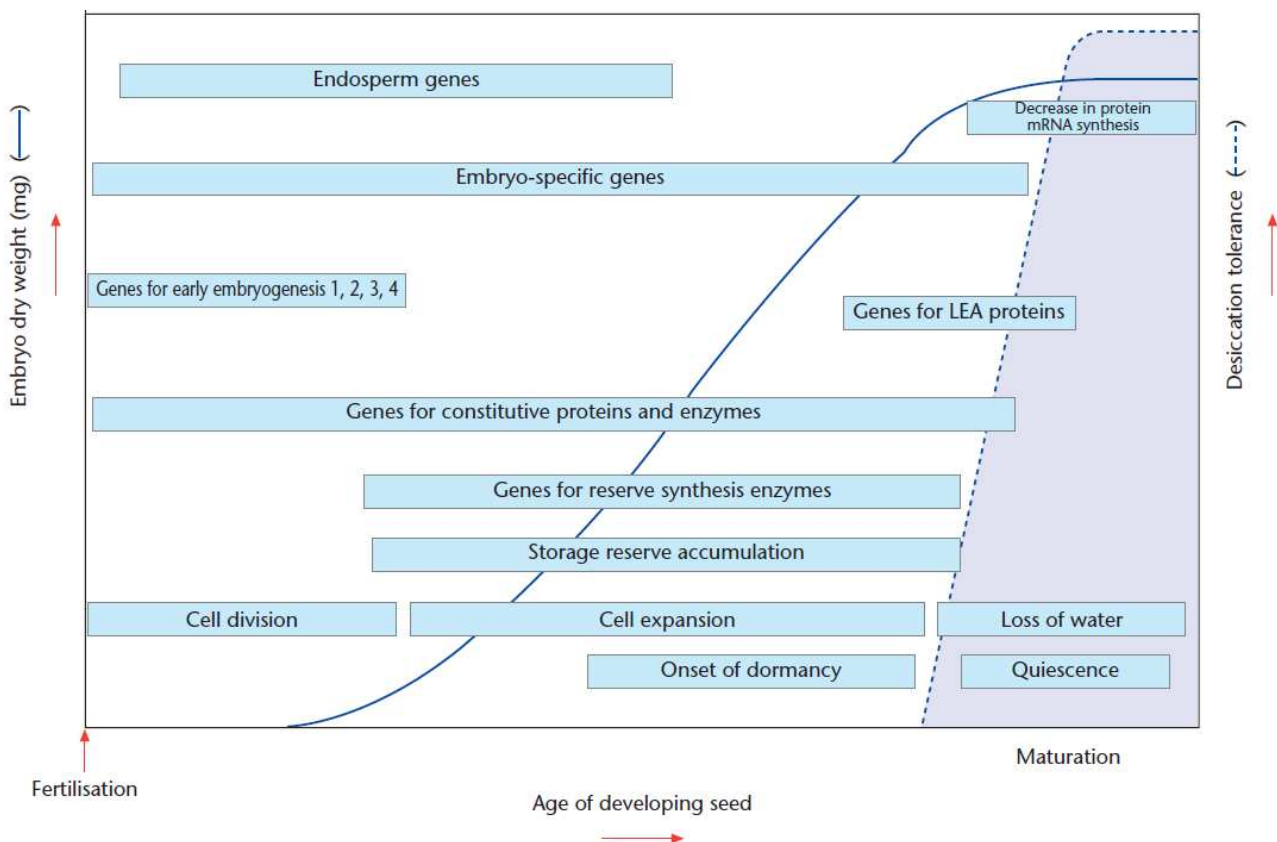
Embryo dry weight (mg)

Endosperm genes

Decrease in protein mRNA synthesis

Embryo-specific genes

Genes for early embryogenesis 1, 2, 3, 4

Genes for LEA proteins

Genes for constitutive proteins and enzymes

Genes for reserve synthesis enzymes

Storage reserve accumulation

Cell division

Cell expansion

Loss of water

Onset of dormancy

Quiescence

Desiccation tolerance

Maturation

Fertilisation

Age of developing seed